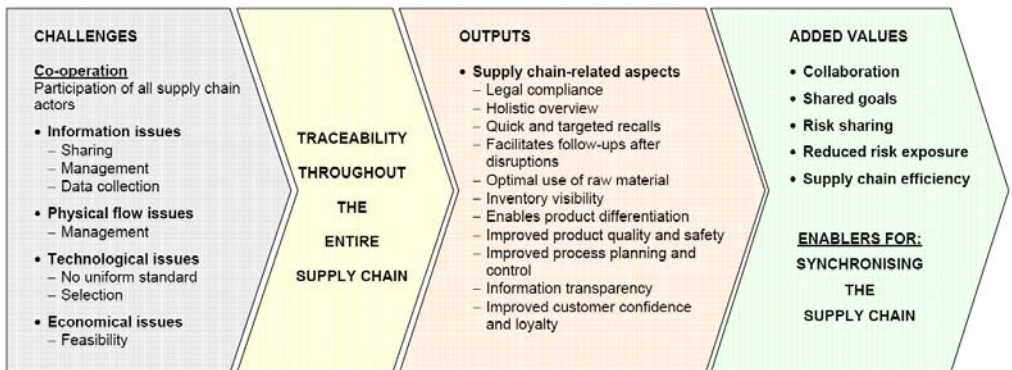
CHALLENGES

Co-operation
Participation of all supply chain actors

• Information issues
– Sharing
– Management
– Data collection

• Physical flow issues
– Management

• Technological issues
– No uniform standard
– Selection

• Economical issues
– Feasibility

TRACEABILITY
THROUGHOUT
THE
ENTIRE
SUPPLY CHAIN

OUTPUTS

• Supply chain-related aspects
– Legal compliance
– Holistic overview
– Quick and targeted recalls
– Facilitates follow-ups after disruptions
– Optimal use of raw material
– Inventory visibility
– Enables product differentiation
– Improved product quality and safety
– Improved process planning and control
– Information transparency
– Improved customer confidence and loyalty

ADDED VALUES

• Collaboration
• Shared goals
• Risk sharing
• Reduced risk exposure
• Supply chain efficiency

ENABLERS FOR:
SYNCHRONISING
THE
SUPPLY CHAIN